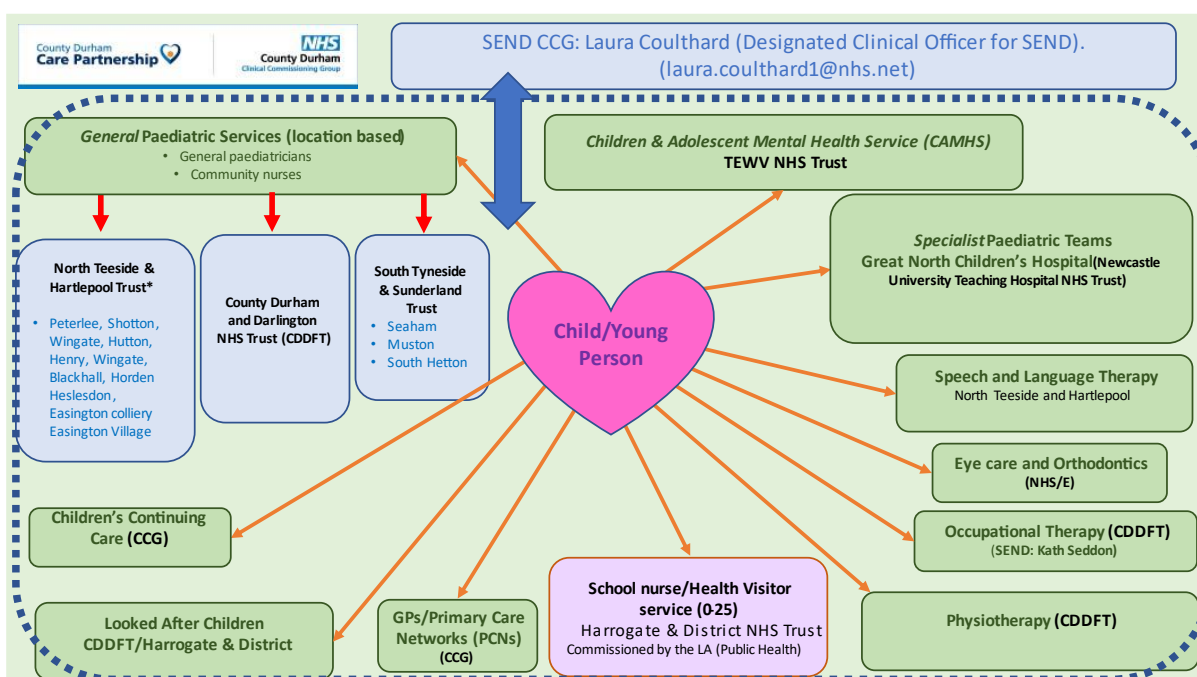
County Durham Care Partnership

NHS County Durham Clinical Commissioning Group

SEND CCG: Laura Coulthard (Designated Clinical Officer for SEND). (laura.coulthard1@nhs.net)

*General* Paediatric Services (location based)
- General paediatricians
- Community nurses

North Teeside & Hartlepool Trust*
- Peterlee, Shotton, Wingate, Hutton, Henry, Wingate, Blackhall, Horden Heslesdon, Easington colliery Easington Village

County Durham and Darlington NHS Trust (CDDFT)

South Tyneside & Sunderland Trust
- Seaham
- Muston
- South Hetton

*Children & Adolescent Mental Health Service (CAMHS)*
TEWV NHS Trust

*Specialist* Paediatric Teams
Great North Children's Hospital (Newcastle University Teaching Hospital NHS Trust)

Child/Young Person

Speech and Language Therapy
North Teeside and Hartlepool

Eye care and Orthodontics
(NHS/E)

Occupational Therapy (CDDFT)
(SEND: Kath Seddon)

Physiotherapy (CDDFT)

Children's Continuing Care (CCG)

Looked After Children
CDDFT/Harrogate & District

GPs/Primary Care Networks (PCNs)
(CCG)

School nurse/Health Visitor service (0-25)
Harrogate & District NHS Trust
Commissioned by the LA (Public Health)